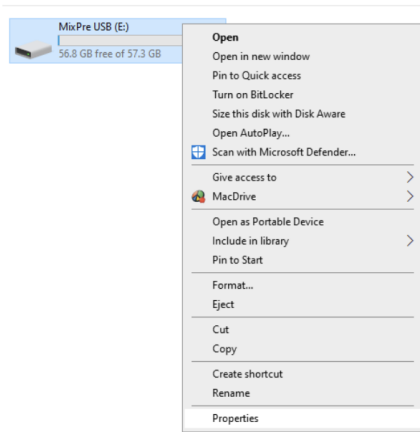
MixPre USB (E:)
56.8 GB free of 57.3 GB

Open
Open in new window
Pin to Quick access
Turn on BitLocker
Size this disk with Disk Aware
Open AutoPlay...
Scan with Microsoft Defender...
Give access to
MacDrive
Open as Portable Device
Include in library
Pin to Start
Format...
Eject
Cut
Copy
Create shortcut
Rename
Properties